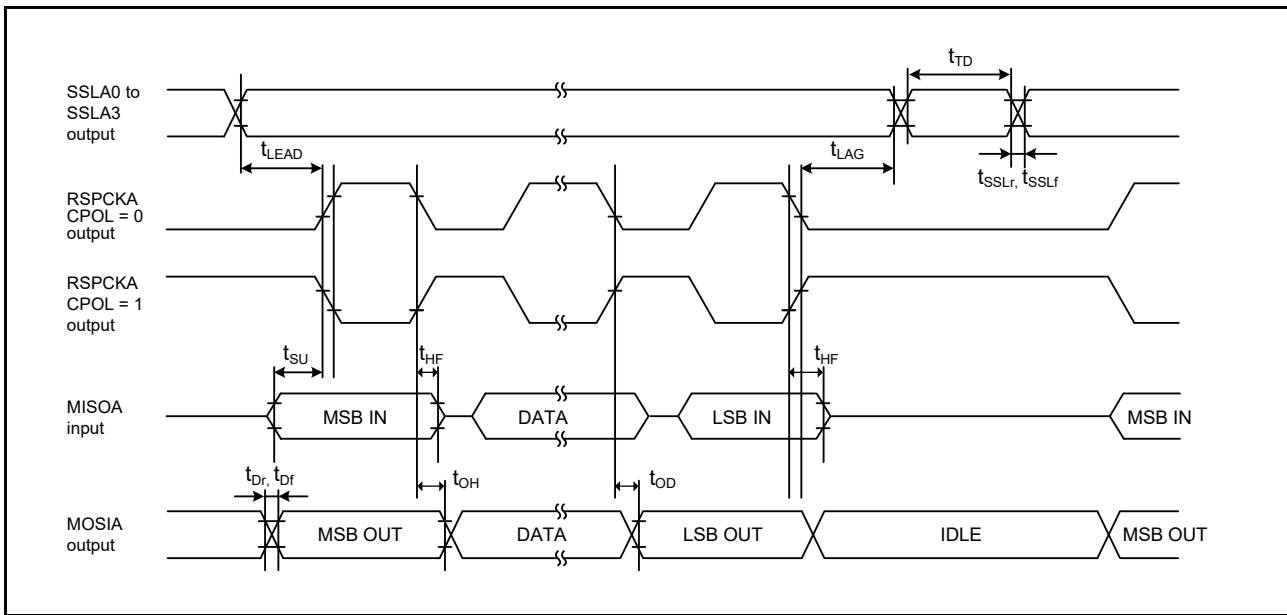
SSLA0 to SSLA3 output

$t_{TD}$

$t_{LEAD}$

$t_{LAG}$

$t_{SSLr}$, $t_{SSLf}$

RSPCKA CPOL = 0 output

RSPCKA CPOL = 1 output

$t_{SU}$

$t_{HF}$

$t_{HF}$

MISOA input

MSB IN

DATA

LSB IN

MSB IN

$t_{Dr}$, $t_{Df}$

$t_{OH}$

$t_{OD}$

MOSIA output

MSB OUT

DATA

LSB OUT

IDLE

MSB OUT